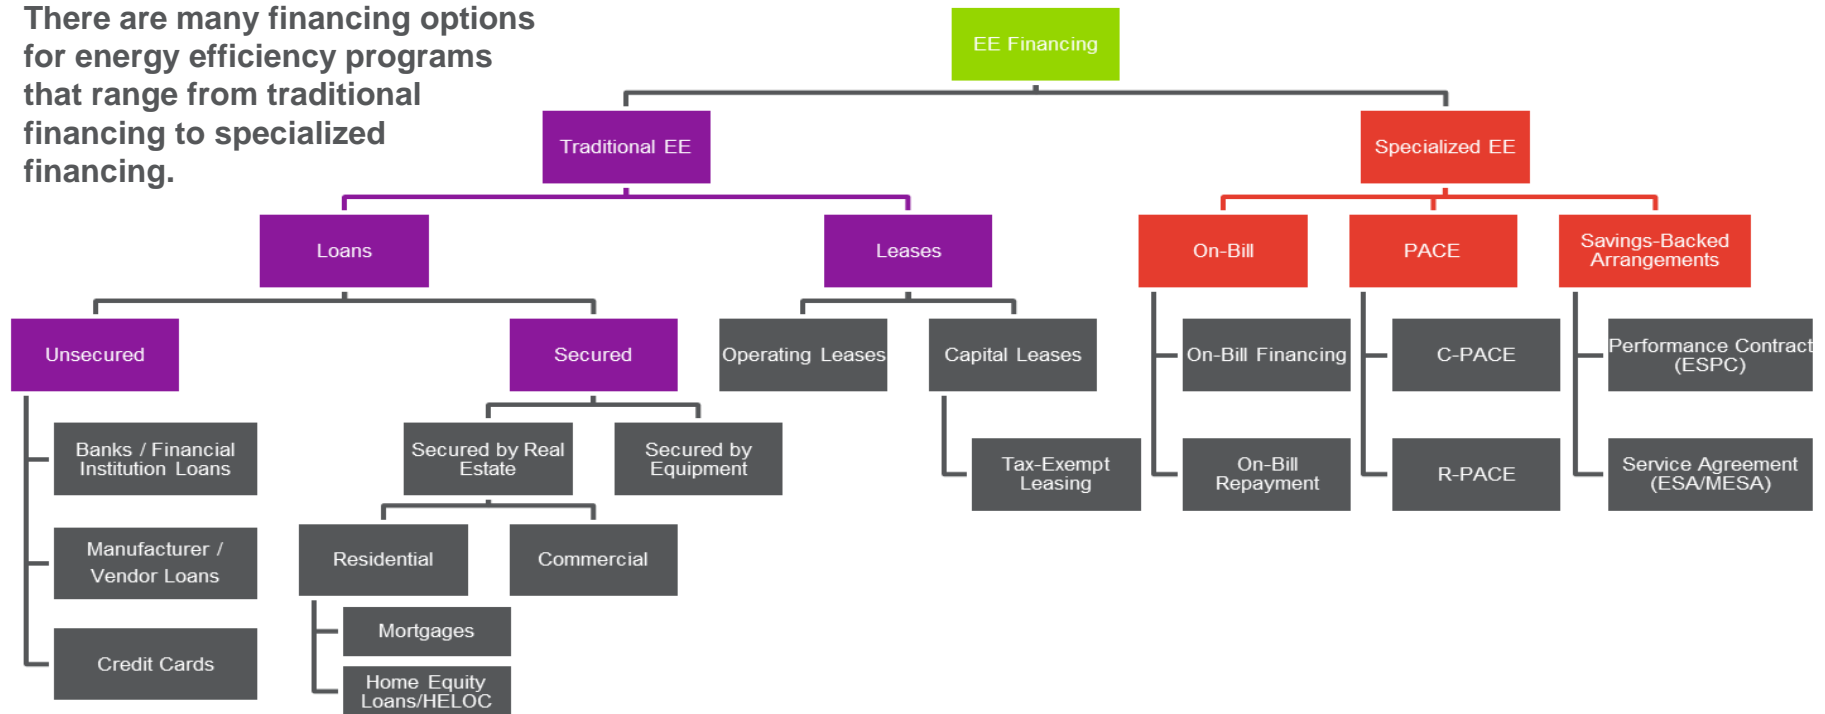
There are many financing options for energy efficiency programs that range from traditional financing to specialized financing.

EE Financing

Traditional EE

Specialized EE

Loans

Leases

On-Bill

PACE

Savings-Backed Arrangements

Unsecured

Secured

Operating Leases

Capital Leases

On-Bill Financing

C-PACE

Performance Contract (ESPC)

Banks / Financial Institution Loans

Secured by Real Estate

Secured by Equipment

Tax-Exempt Leasing

On-Bill Repayment

R-PACE

Service Agreement (ESA/MESA)

Manufacturer / Vendor Loans

Residential

Commercial

Credit Cards

Mortgages

Home Equity Loans/HELOC